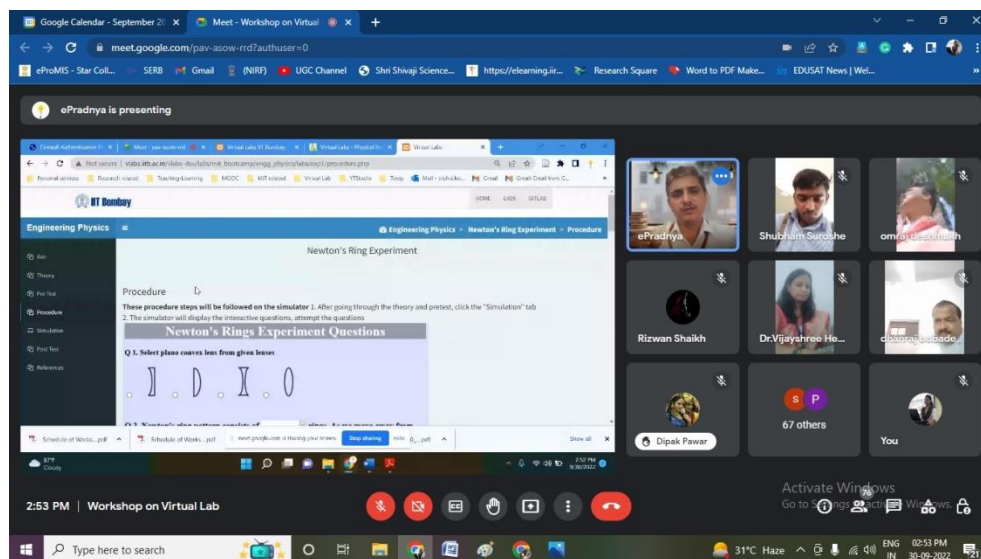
Google Calendar - September 20 ×
Meet - Workshop on Virtual ×
+
meet.google.com/pav-asow-rrd?authuser=0
eProMIS - Star Coll... SERB Gmail (NIRF) UGC Channel Shri Shivaji Science... https://elearning.iir... Research Square Word to PDF Make... EDUSAT News | Wel...

ePradnya is presenting

Not secure | vlabs.iitb.ac.in/vlabs-dev/labs/mit_bootcamp/engg_physics/labs/exp1/procedure.php
IIT Bombay
HOME LABS SITEMAP
Engineering Physics
Engineering Physics > Newton's Ring Experiment > Procedure
Newton's Ring Experiment
Aim
Theory
Pre Test
Procedure
Simulation
Post Test
References
Procedure
These procedure steps will be followed on the simulator 1. After going through the theory and pretest, click the "Simulation" tab
2. The simulator will display the interactive questions, attempt the questions
Newton's Rings Experiment Questions
Q 1. Select plano convex lens from given lenses
Q 2. Newton's ring pattern consists of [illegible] rings. As we move away from
Schedule of Works...pdf
Schedule of Works...pdf
meet.google.com is sharing your screen.
Stop sharing
Hide
Show all
87°F Cloudy
2:52 PM 9/30/2022

ePradnya
Shubham Suroshe
omraj deshmukh
Rizwan Shaikh
Dr.Vijayshree He...
dhanraj bobade
Dipak Pawar
S P
67 others
You

2:53 PM | Workshop on Virtual Lab
Activate Windows
Go to Settings to activate Windows.
70

Type here to search
31°C Haze
ENG IN
02:53 PM 30-09-2022